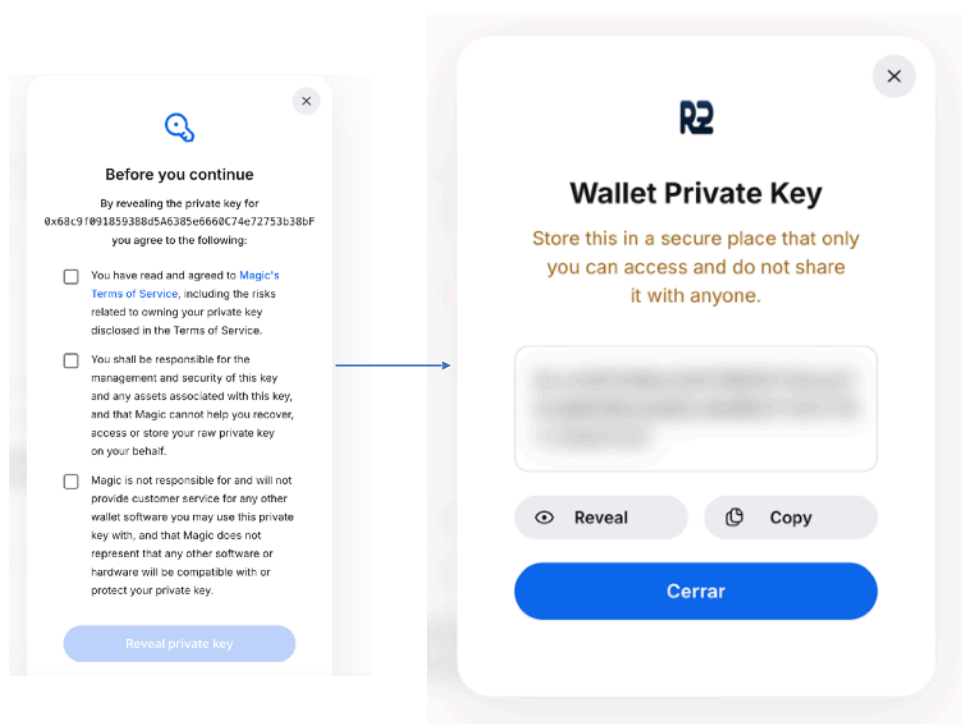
×

Before you continue

By revealing the private key for 0x68c9f091859388d5A6385e6660C74e72753b38bF you agree to the following:

You have read and agreed to Magic's Terms of Service, including the risks related to owning your private key disclosed in the Terms of Service.

You shall be responsible for the management and security of this key and any assets associated with this key, and that Magic cannot help you recover, access or store your raw private key on your behalf.

Magic is not responsible for and will not provide customer service for any other wallet software you may use this private key with, and that Magic does not represent that any other software or hardware will be compatible with or protect your private key.

Reveal private key

×

R2

Wallet Private Key

Store this in a secure place that only you can access and do not share it with anyone.

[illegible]

Reveal

Copy

Cerrar